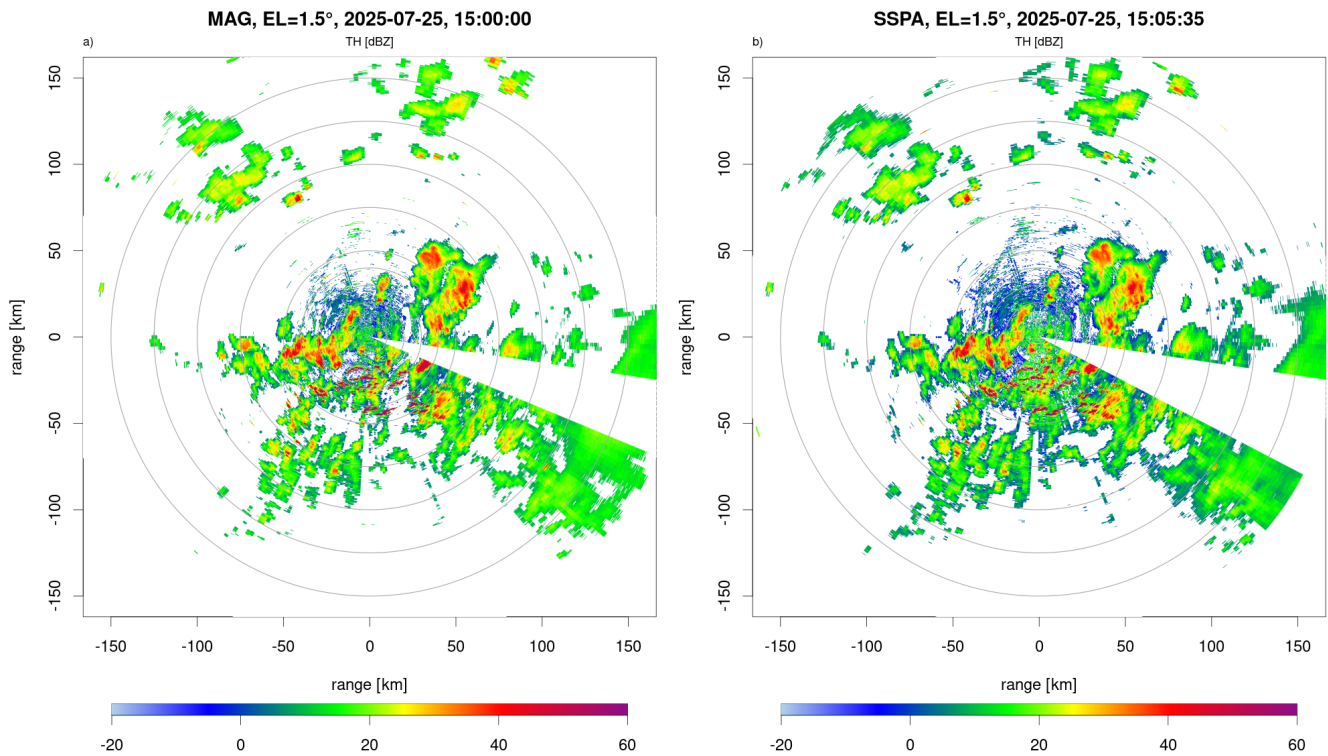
MAG, EL=1.5°, 2025-07-25, 15:00:00

a)

TH [dBZ]

150
100
50
0
-50
-100
-150

range [km]

-150 -100 -50 0 50 100 150

range [km]

-20 0 20 40 60

SSPA, EL=1.5°, 2025-07-25, 15:05:35

b)

TH [dBZ]

150
100
50
0
-50
-100
-150

range [km]

-150 -100 -50 0 50 100 150

range [km]

-20 0 20 40 60